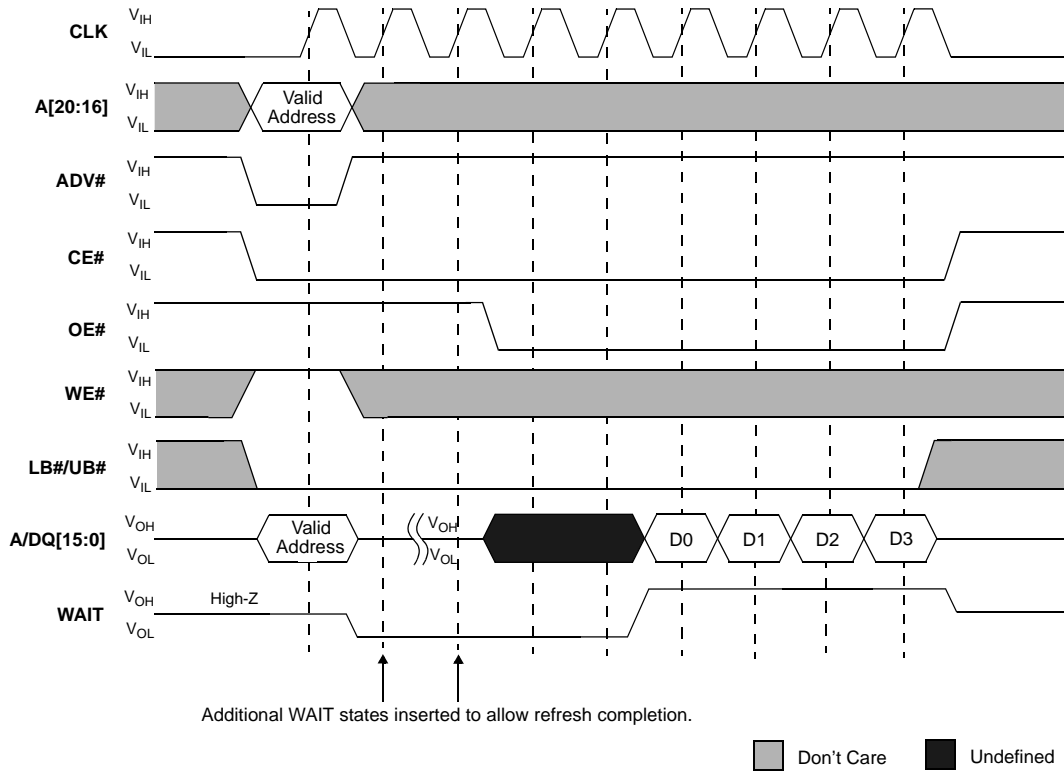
CLK $V_{IH}$ $V_{IL}$

A[20:16] $V_{IH}$ $V_{IL}$ Valid Address

ADV# $V_{IH}$ $V_{IL}$

CE# $V_{IH}$ $V_{IL}$

OE# $V_{IH}$ $V_{IL}$

WE# $V_{IH}$ $V_{IL}$

LB#/UB# $V_{IH}$ $V_{IL}$

A/DQ[15:0] $V_{OH}$ $V_{OL}$ Valid Address $V_{OH}$ $V_{OL}$ D0 D1 D2 D3

WAIT $V_{OH}$ $V_{OL}$ High-Z

Additional WAIT states inserted to allow refresh completion.

Don’t Care Undefined